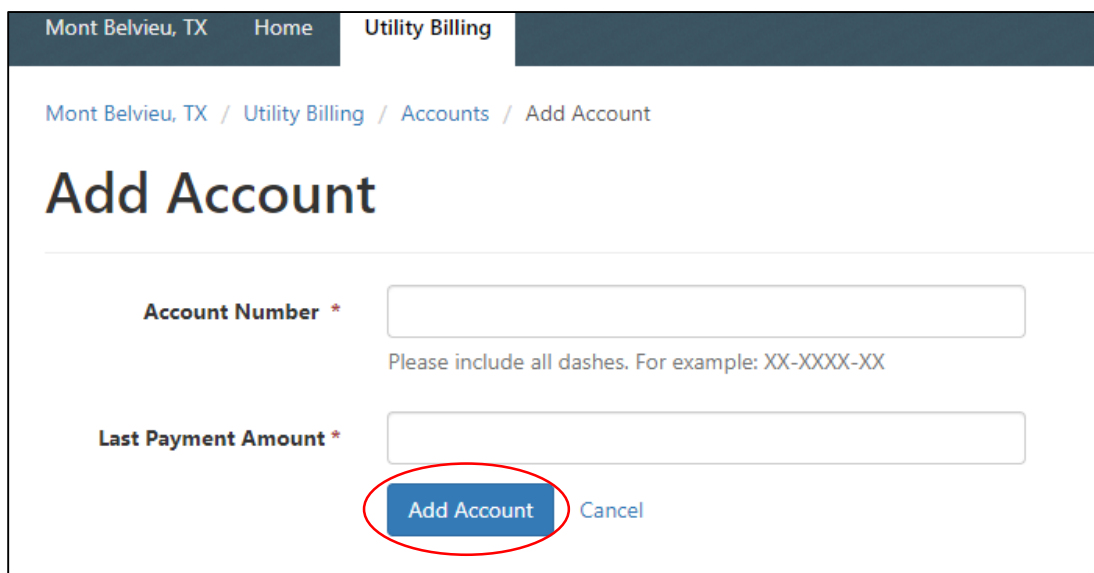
Mont Belvieu, TX Home Utility Billing

Mont Belvieu, TX / Utility Billing / Accounts / Add Account

Add Account

Account Number *

Please include all dashes. For example: XX-XXXX-XX

Last Payment Amount *

Add Account Cancel